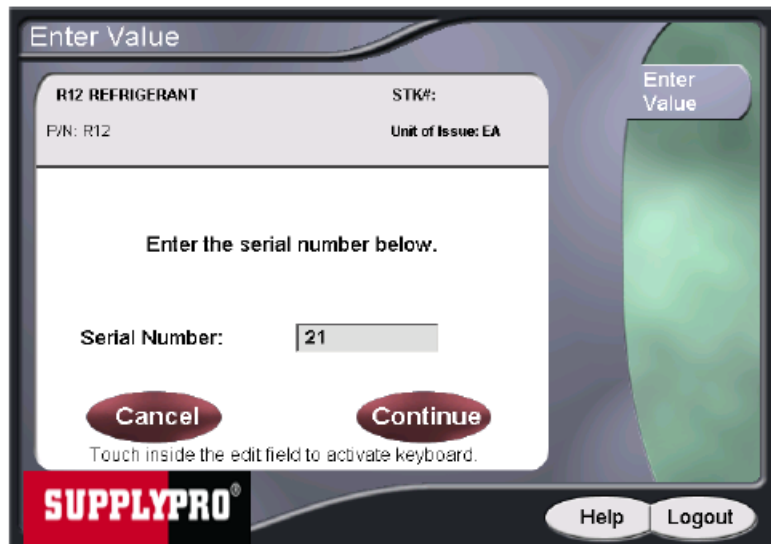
Enter Value

R12 REFRIGERANT

STK#:

P/N: R12

Unit of Issue: EA

Enter Value

Enter the serial number below.

Serial Number: 21

Cancel

Continue

Touch inside the edit field to activate keyboard.

SUPPLYPRO®

Help

Logout